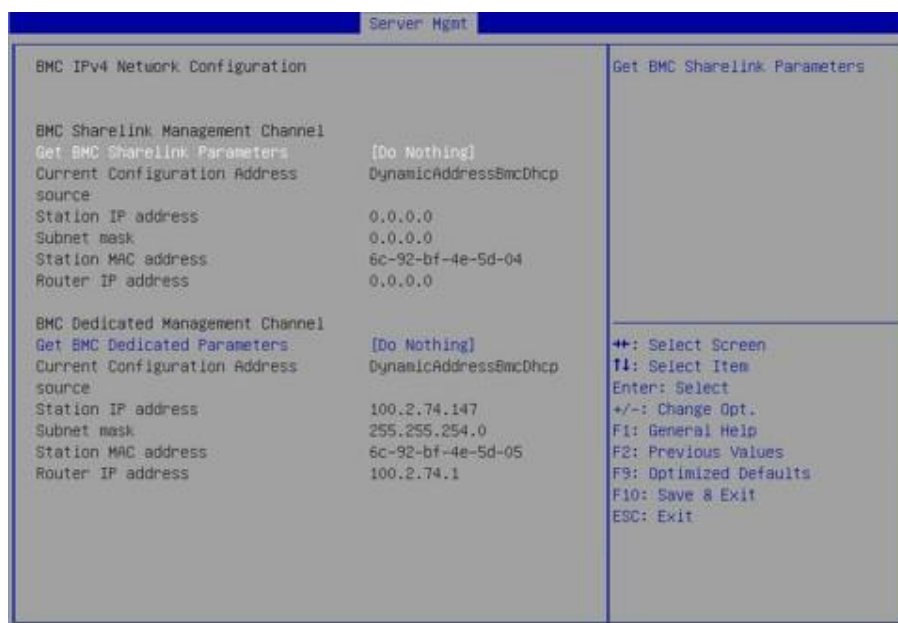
Server Mgmt

BMC IPv4 Network Configuration

BMC Sharelink Management Channel
Get BMC Sharelink Parameters [Do Nothing]
Current Configuration Address source DynamicAddressBmcDhcp
Station IP address 0.0.0.0
Subnet mask 0.0.0.0
Station MAC address 6c-92-bf-4e-5d-04
Router IP address 0.0.0.0

BMC Dedicated Management Channel
Get BMC Dedicated Parameters [Do Nothing]
Current Configuration Address source DynamicAddressBmcDhcp
Station IP address 100.2.74.147
Subnet mask 255.255.254.0
Station MAC address 6c-92-bf-4e-5d-05
Router IP address 100.2.74.1

Get BMC Sharelink Parameters

→←: Select Screen
↑↓: Select Item
Enter: Select
+/-: Change Opt.
F1: General Help
F2: Previous Values
F9: Optimized Defaults
F10: Save & Exit
ESC: Exit